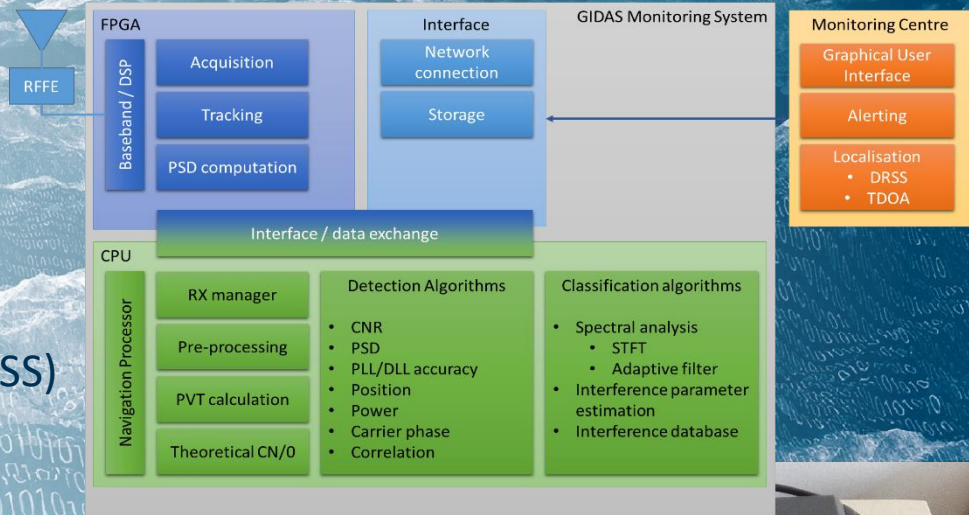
RFFE

FPGA

Baseband / DSP

Acquisition

Tracking

PSD computation

Interface

Network connection

Storage

GIDAS Monitoring System

Monitoring Centre

Graphical User Interface

Alerting

Localisation
• DRSS
• TDOA

Interface / data exchange

CPU

Navigation Processor

RX manager

Pre-processing

PVT calculation

Theoretical CN/0

Detection Algorithms

• CNR
• PSD
• PLL/DLL accuracy
• Position
• Power
• Carrier phase
• Correlation

Classification algorithms

• Spectral analysis
  • STFT
  • Adaptive filter
• Interference parameter estimation
• Interference database

SS)